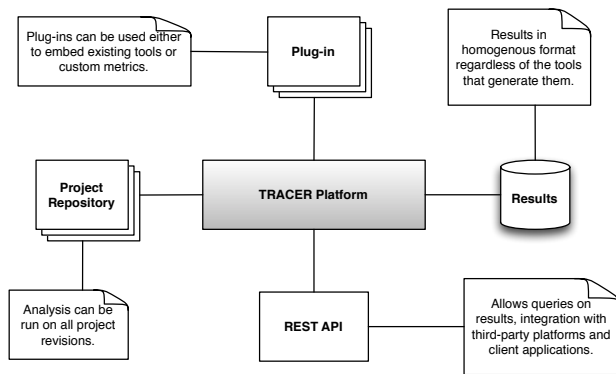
Plug-ins can be used either to embed existing tools or custom metrics.

Plug-in

Results in homogenous format regardless of the tools that generate them.

Project Repository

TRACER Platform

Results

Analysis can be run on all project revisions.

REST API

Allows queries on results, integration with third-party platforms and client applications.